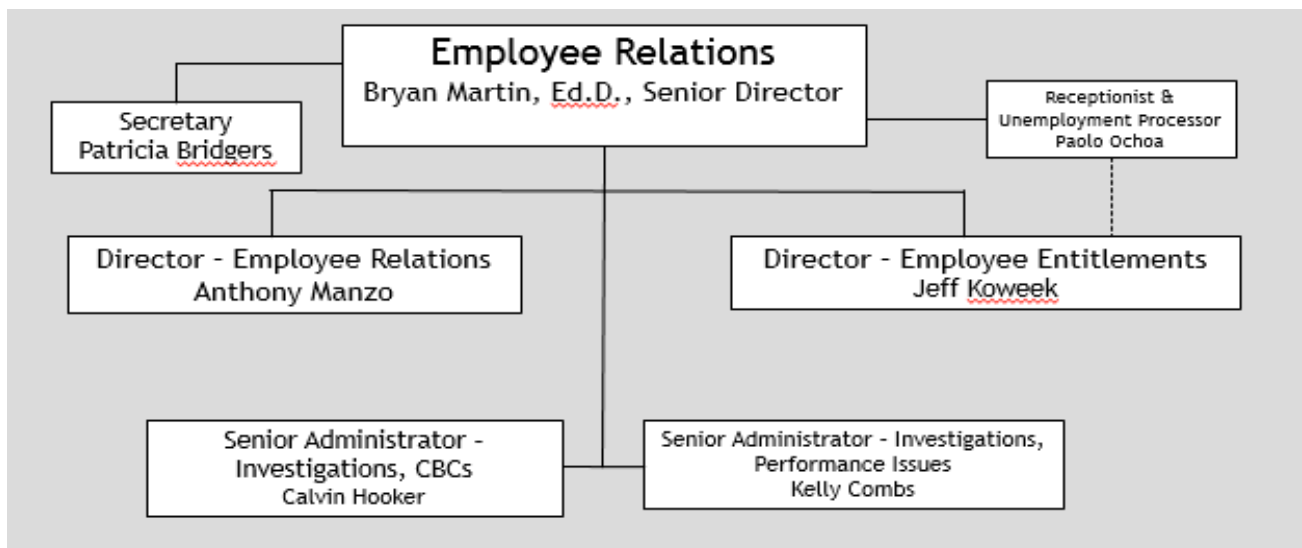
Employee Relations
Bryan Martin, Ed.D., Senior Director

Secretary
Patricia Bridgers

Receptionist &
Unemployment Processor
Paolo Ochoa

Director - Employee Relations
Anthony Manzo

Director - Employee Entitlements
Jeff Koweek

Senior Administrator - Investigations, CBCs
Calvin Hooker

Senior Administrator - Investigations, Performance Issues
Kelly Combs